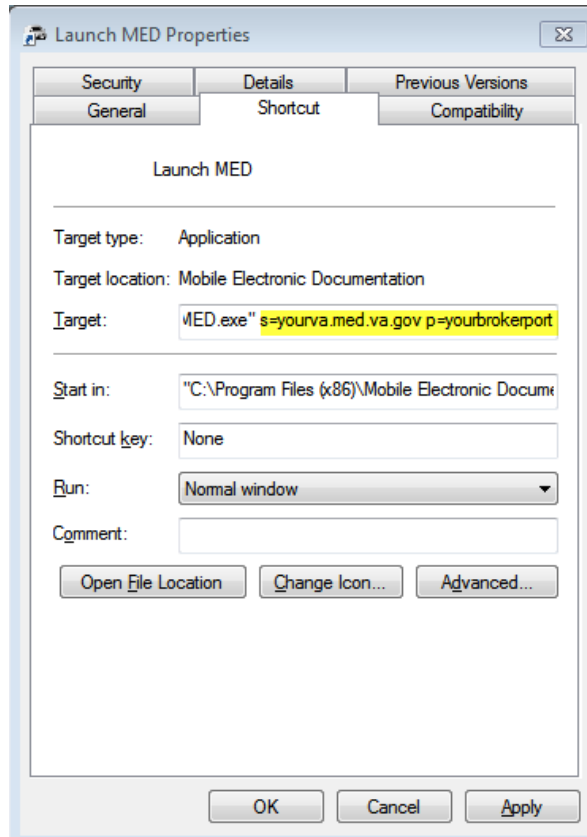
Launch MED Properties

Security
Details
Previous Versions
General
Shortcut
Compatibility

Launch MED

Target type: Application

Target location: Mobile Electronic Documentation

Target: MED.exe" s=yourva.med.va.gov p=yourbrokerport

Start in: "C:\Program Files (x86)\Mobile Electronic Docume

Shortcut key: None

Run: Normal window

Comment:

Open File Location
Change Icon...
Advanced...

OK
Cancel
Apply